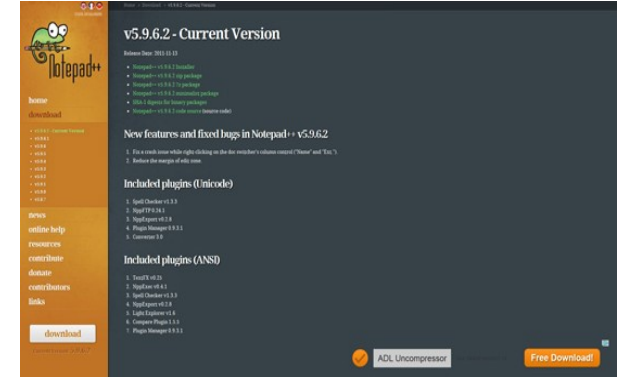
Notepad++

home
download

news
online help
resources
contribute
donate
contributors
links

download

Home > Download > v5.9.6.2 - Current Version

v5.9.6.2 - Current Version

Release Date: 2011-11-15

- Notepad++ v5.9.6.2 Installer
- Notepad++ v5.9.6.2 zip package
- Notepad++ v5.9.6.2 7z package
- Notepad++ v5.9.6.2 minimalist package
- SHA-1 digests for binary packages
- Notepad++ v5.9.6.2 source code (source code)

New features and fixed bugs in Notepad++ v5.9.6.2

1. Fix a crash issue while right clicking on the doc switcher's column control ("Name" and "Ext.")
2. Reduce the margin of edit zone.

Included plugins (Unicode)

1. Spell Checker v1.3.3
2. NppFTP 0.24.1
3. NppExport v0.2.8
4. Plugin Manager 0.9.3.1
5. Converter 3.0

Included plugins (ANSI)

1. TextFX v0.26
2. NppExec v0.4.1
3. Spell Checker v1.3.3
4. NppExport v0.2.8
5. Light Explorer v1.6
6. Compare Plugin 1.5.5
7. Plugin Manager 0.9.3.1

ADL Uncompressor

Free Download!